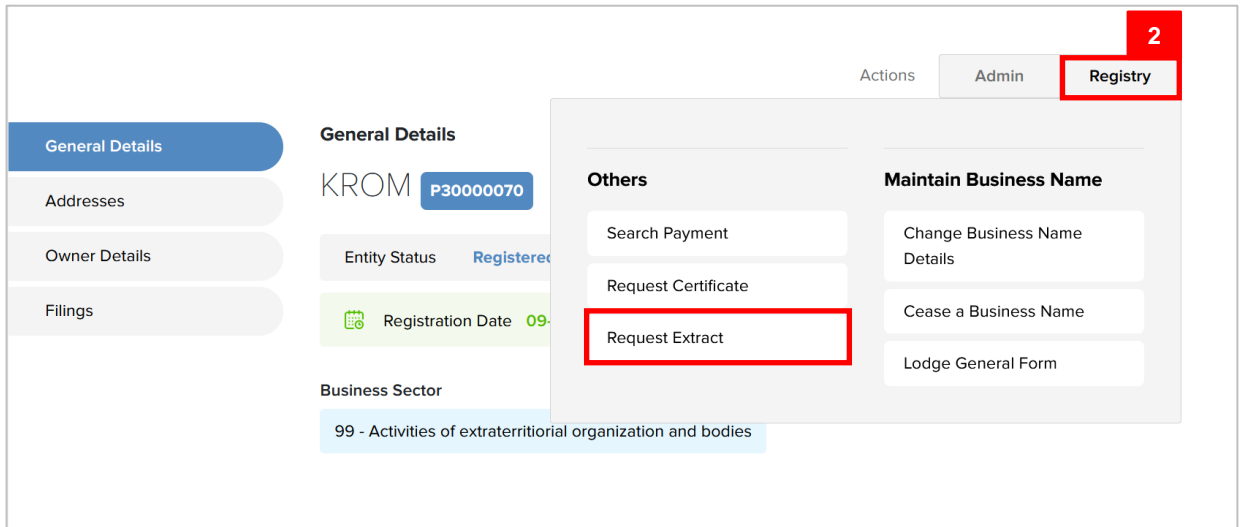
2

Actions Admin Registry

General Details
Addresses
Owner Details
Filings

General Details

KROM P30000070

Entity Status Registerec

Registration Date 09-

Business Sector

99 - Activities of extraterritorial organization and bodies

Others

Search Payment
Request Certificate
Request Extract

Maintain Business Name

Change Business Name Details
Cease a Business Name
Lodge General Form